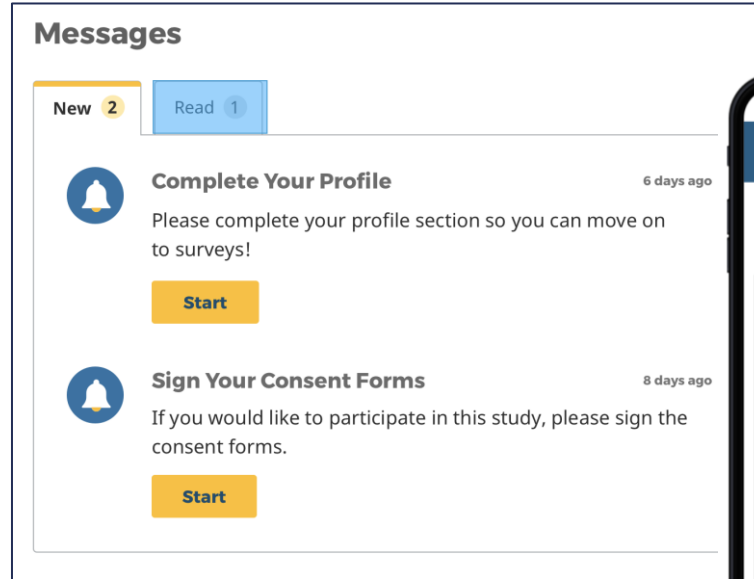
Messages

New 2

Read 1

Complete Your Profile

6 days ago

Please complete your profile section so you can move on to surveys!

Start

Sign Your Consent Forms

8 days ago

If you would like to participate in this study, please sign the consent forms.

Start